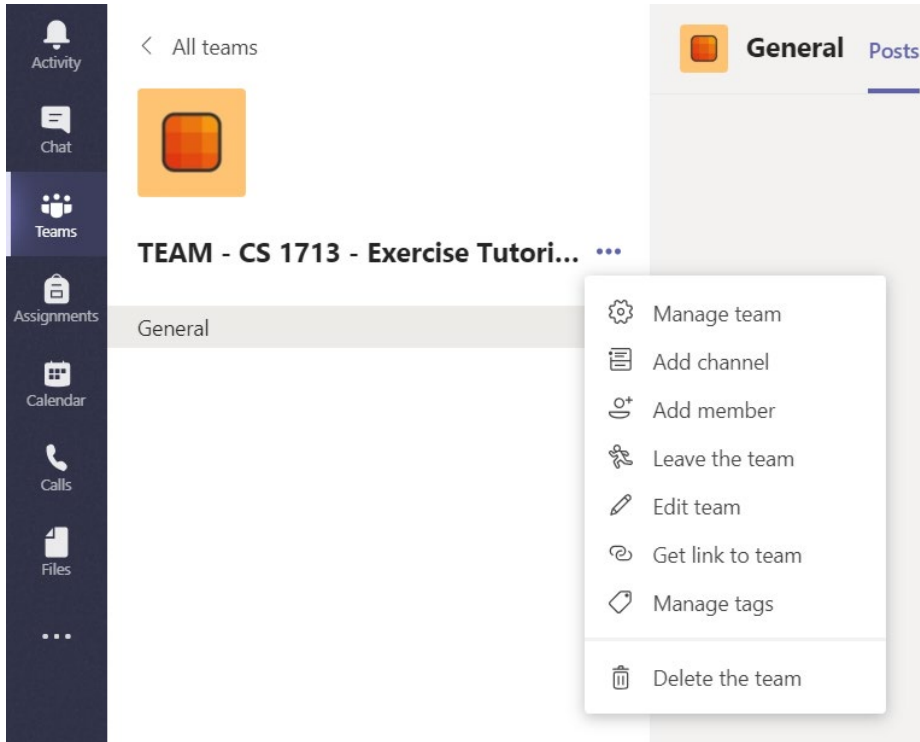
Activity

Chat

Teams

Assignments

Calendar

Calls

Files

...

< All teams

TEAM - CS 1713 - Exercise Tutori... ...

General

General Posts

Manage team

Add channel

Add member

Leave the team

Edit team

Get link to team

Manage tags

Delete the team